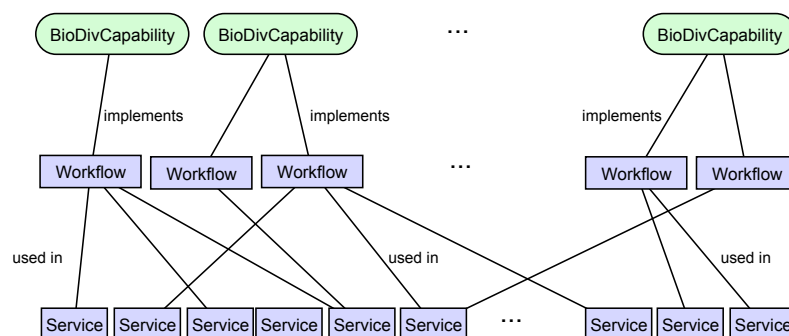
BioDivCapability BioDivCapability ... BioDivCapability

implements implements implements

Workflow Workflow Workflow ... Workflow Workflow

used in used in used in

Service Service Service Service Service Service ... Service Service Service